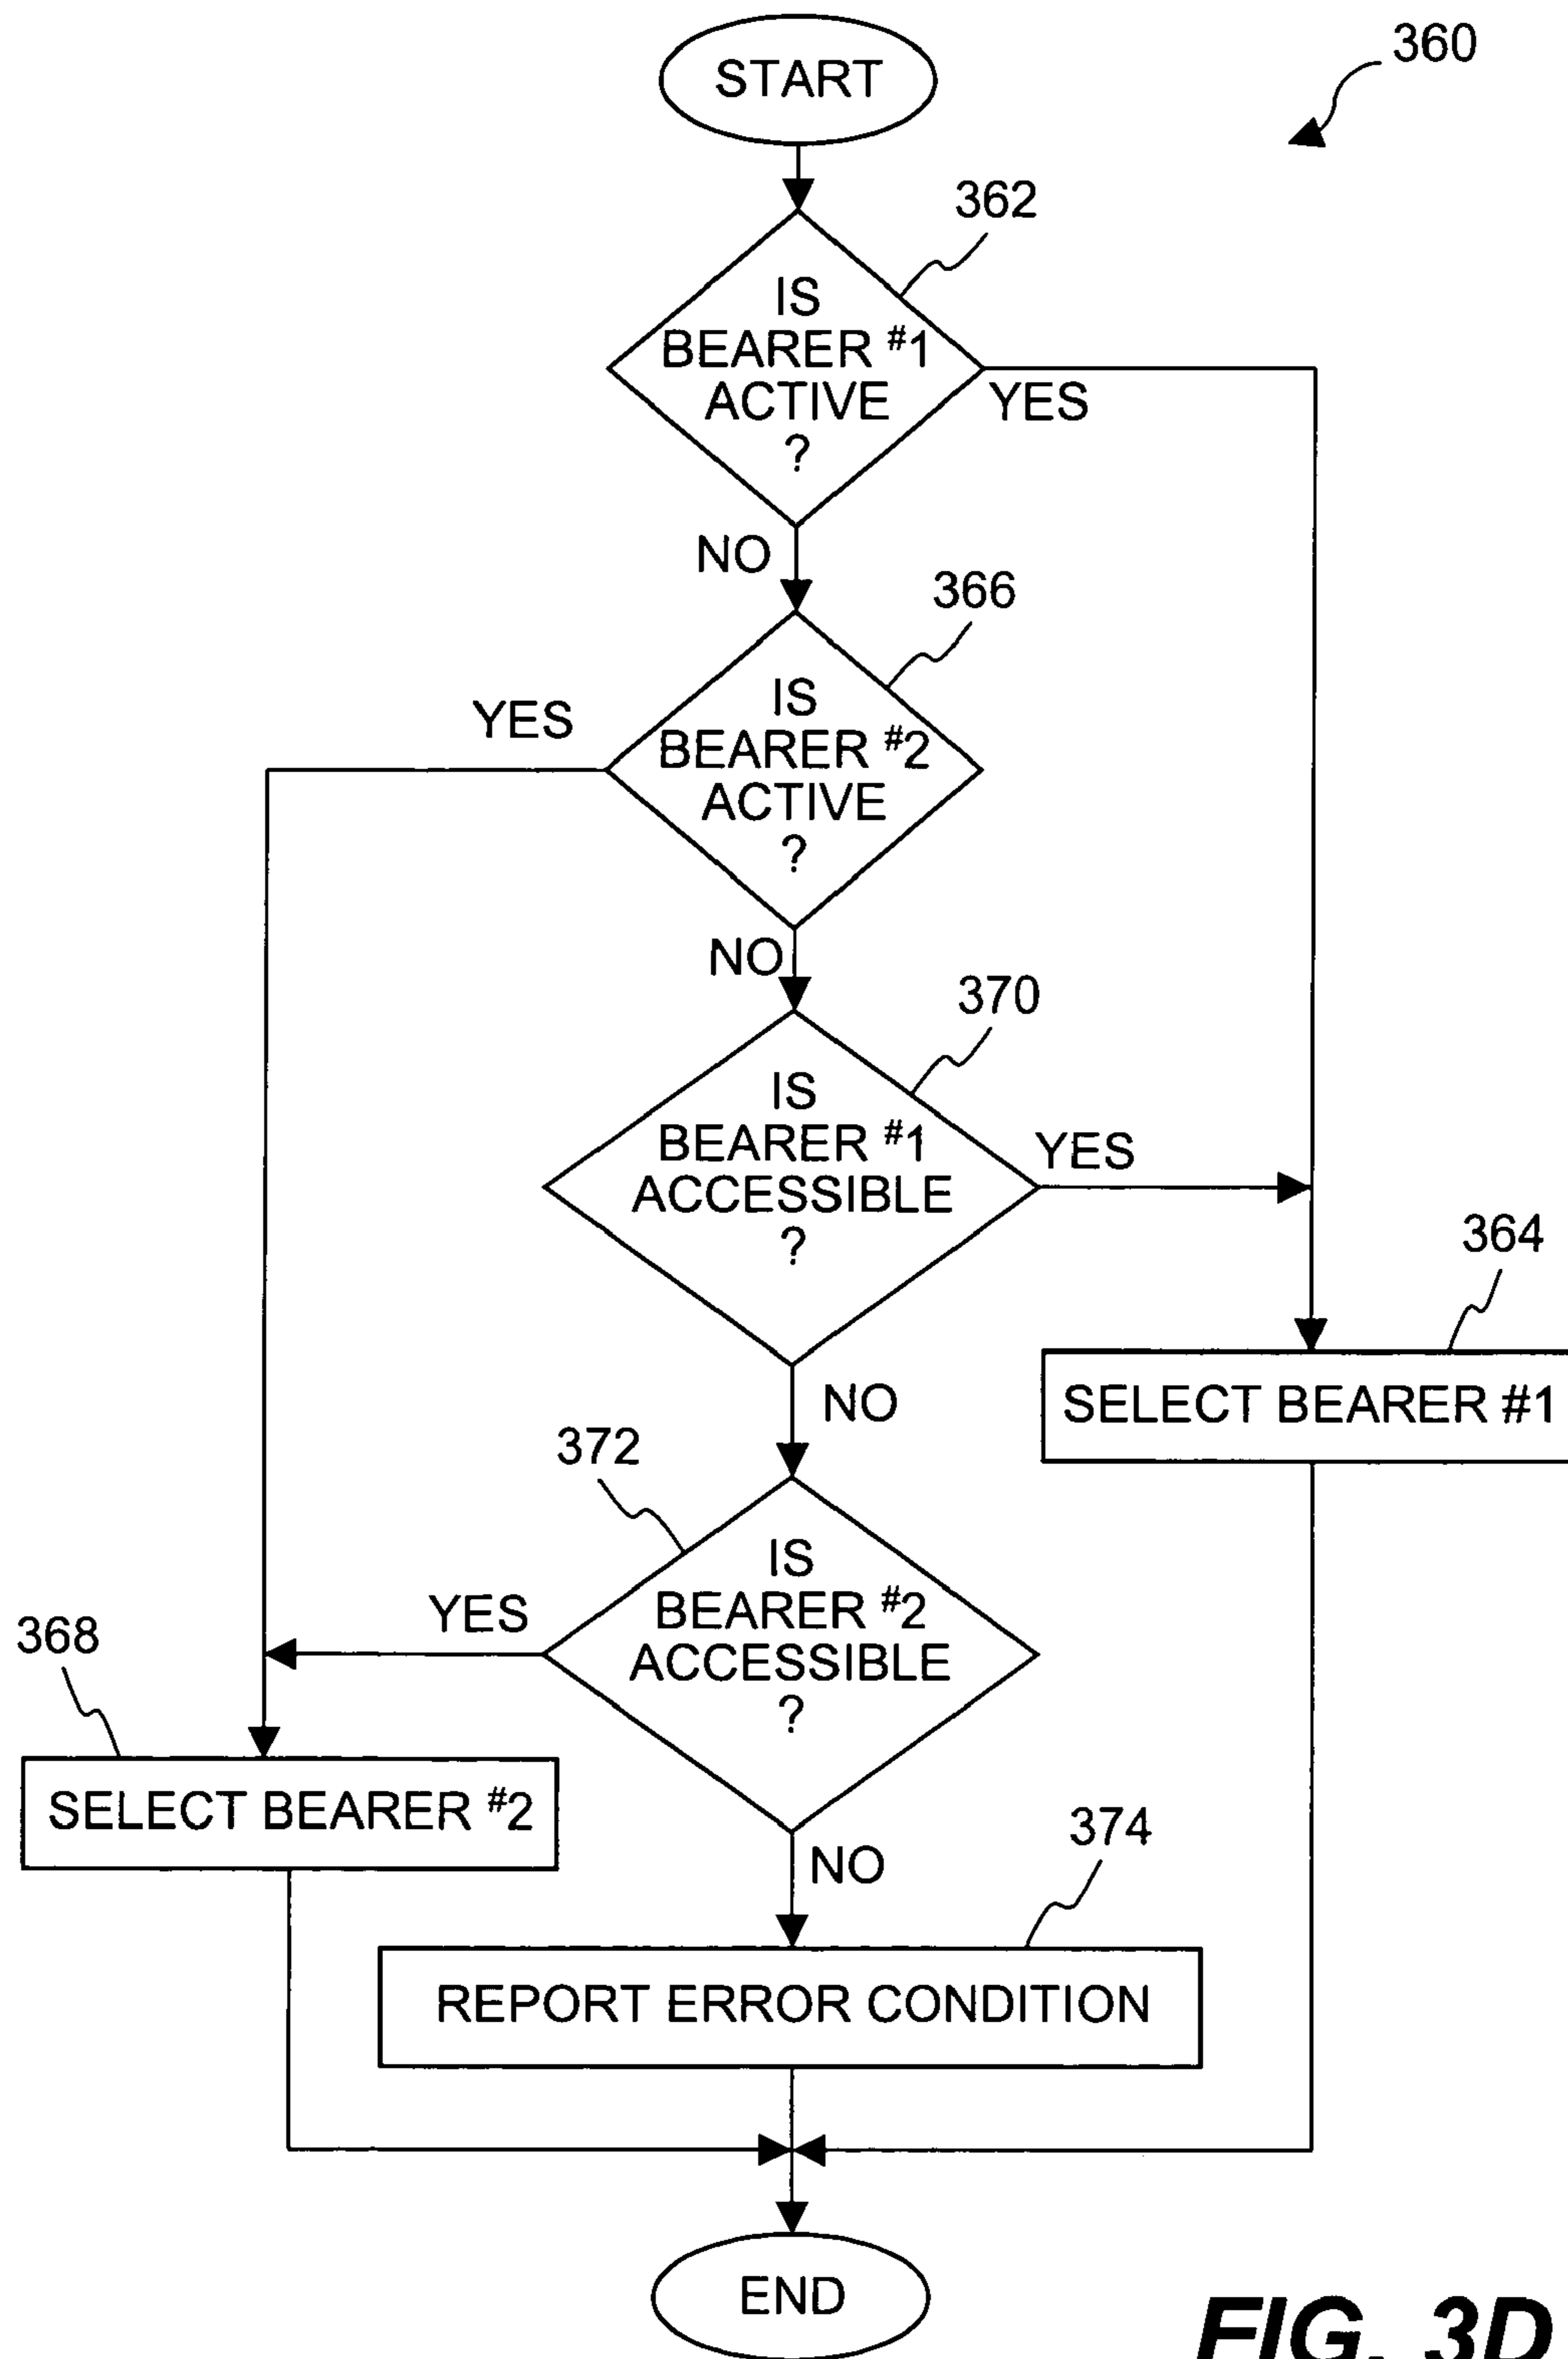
360

START

362

IS BEARER #1 ACTIVE ?

YES

NO

366

IS BEARER #2 ACTIVE ?

YES

NO

370

IS BEARER #1 ACCESSIBLE ?

YES

364

SELECT BEARER #1

NO

372

IS BEARER #2 ACCESSIBLE ?

YES

368

SELECT BEARER #2

NO

374

REPORT ERROR CONDITION

END

FIG. 3D